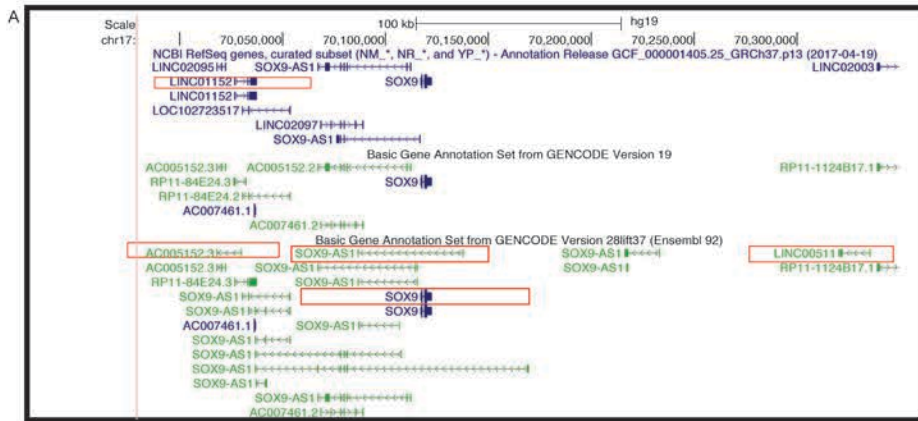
A

Scale 100 kb hg19
chr17: 70,050,000 70,100,000 70,150,000 70,200,000 70,250,000 70,300,000

NCBI RefSeq genes, curated subset (NM_*, NR_*, and YP_*) - Annotation Release GCF_000001405.25_GRCh37.p13 (2017-04-19)

LINC02095
SOX9-AS1
LINC02003
LINC01152
SOX9
LINC01152
LOC102723517
LINC02097
SOX9-AS1

Basic Gene Annotation Set from GENCODE Version 19

AC005152.3
AC005152.2
RP11-1124B17.1
RP11-84E24.3
SOX9
RP11-84E24.2
AC007461.1
AC007461.2

Basic Gene Annotation Set from GENCODE Version 28lift37 (Ensembl 92)

AC005152.3
SOX9-AS1
SOX9-AS1
LINC00511
AC005152.3
SOX9-AS1
SOX9-AS1
RP11-1124B17.1
RP11-84E24.3
SOX9-AS1
SOX9-AS1
SOX9
SOX9-AS1
SOX9
AC007461.1
SOX9-AS1
SOX9-AS1
SOX9-AS1
SOX9-AS1
SOX9-AS1
SOX9-AS1
AC007461.2